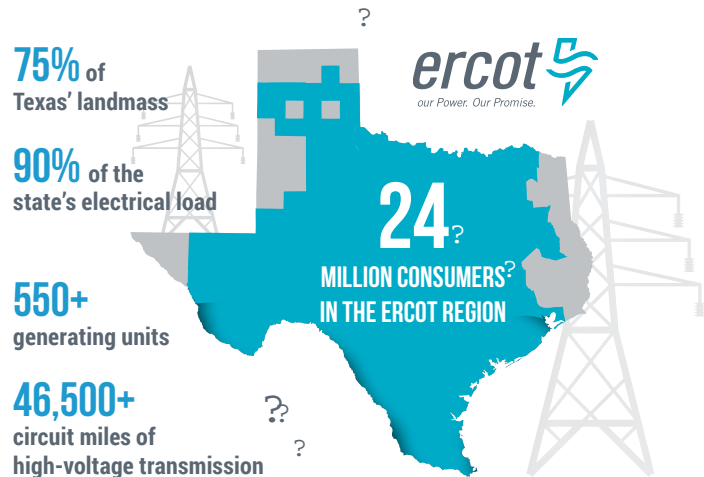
?

75% of Texas' landmass

90% of the state's electrical load

550+ generating units

46,500+ circuit miles of high-voltage transmission

ercot

our Power. Our Promise.

24?

MILLION CONSUMERS?

IN THE ERCOT REGION

??

?